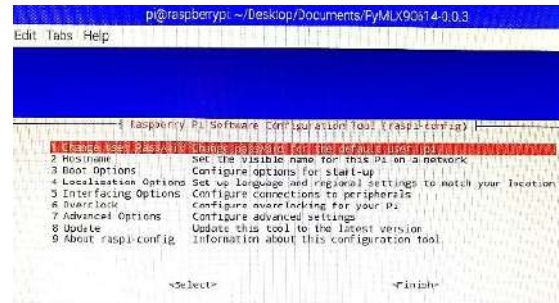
pi@raspberrypi: ~/Desktop/Documents/PyMLX90614-0.0.3

Edit Tabs Help

Raspberry Pi Software Configuration Tool (raspi-config)

1 Change User Password Change password for the default user (pi)
2 Hostname Set the visible name for this Pi on a network
3 Boot Options Configure options for start-up
4 Localisation Options Set up language and regional settings to match your location
5 Interfacing Options Configure connections to peripherals
6 Overclock Configure overclocking for your Pi
7 Advanced Options Configure advanced settings
8 Update Update this tool to the latest version
9 About raspi-config Information about this configuration tool

<Select> <Finish>